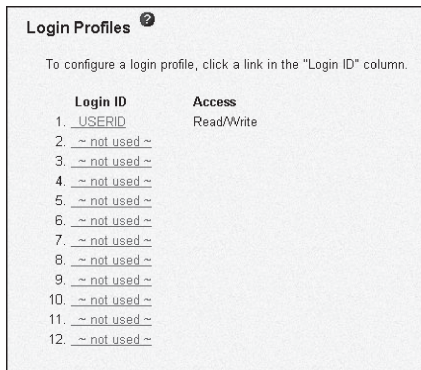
Login Profiles

To configure a login profile, click a link in the "Login ID" column.

| | Login ID | Access |
|---|---|---|
| 1. | USERID | Read/Write |
| 2. | ~ not used ~ | |
| 3. | ~ not used ~ | |
| 4. | ~ not used ~ | |
| 5. | ~ not used ~ | |
| 6. | ~ not used ~ | |
| 7. | ~ not used ~ | |
| 8. | ~ not used ~ | |
| 9. | ~ not used ~ | |
| 10. | ~ not used ~ | |
| 11. | ~ not used ~ | |
| 12. | ~ not used ~ | |